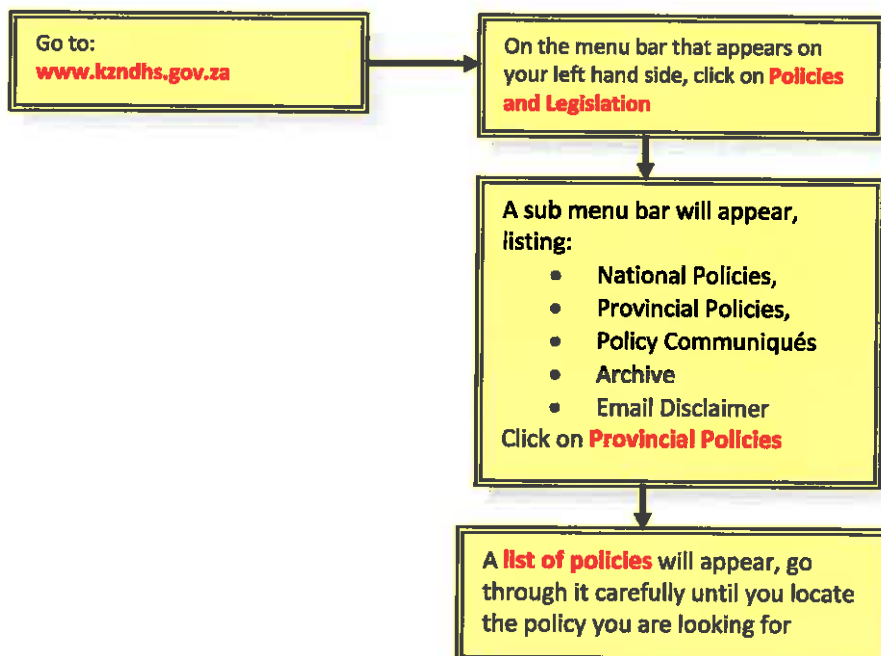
Go to:
www.kzndhs.gov.za

On the menu bar that appears on your left hand side, click on Policies and Legislation

A sub menu bar will appear, listing:
- National Policies,
- Provincial Policies,
- Policy Communiqués
- Archive
- Email Disclaimer

Click on Provincial Policies

A list of policies will appear, go through it carefully until you locate the policy you are looking for